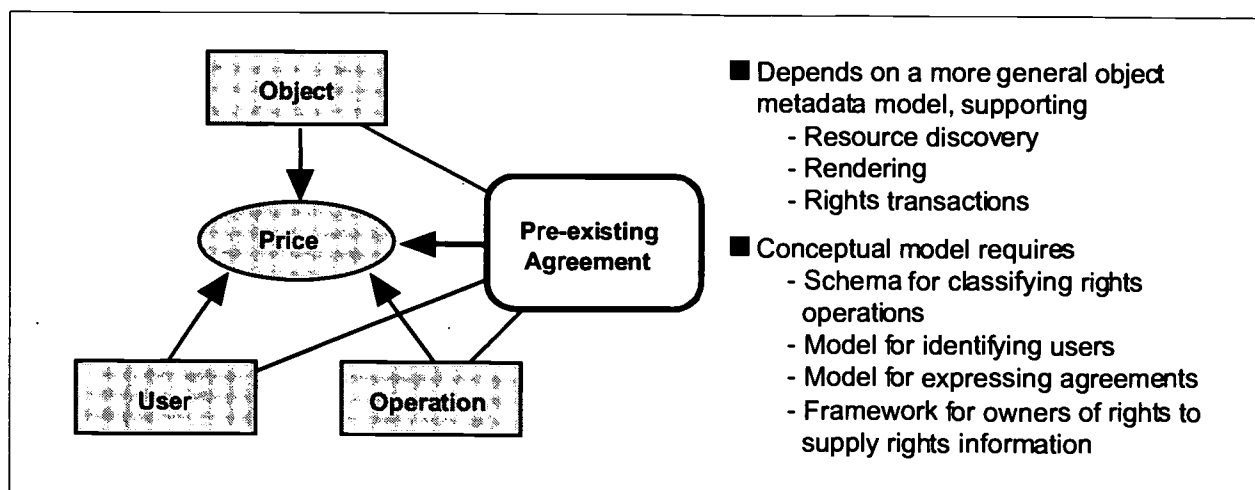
Object

Price

Pre-existing Agreement

User

Operation

■ Depends on a more general object metadata model, supporting
- Resource discovery
- Rendering
- Rights transactions

■ Conceptual model requires
- Schema for classifying rights operations
- Model for identifying users
- Model for expressing agreements
- Framework for owners of rights to supply rights information